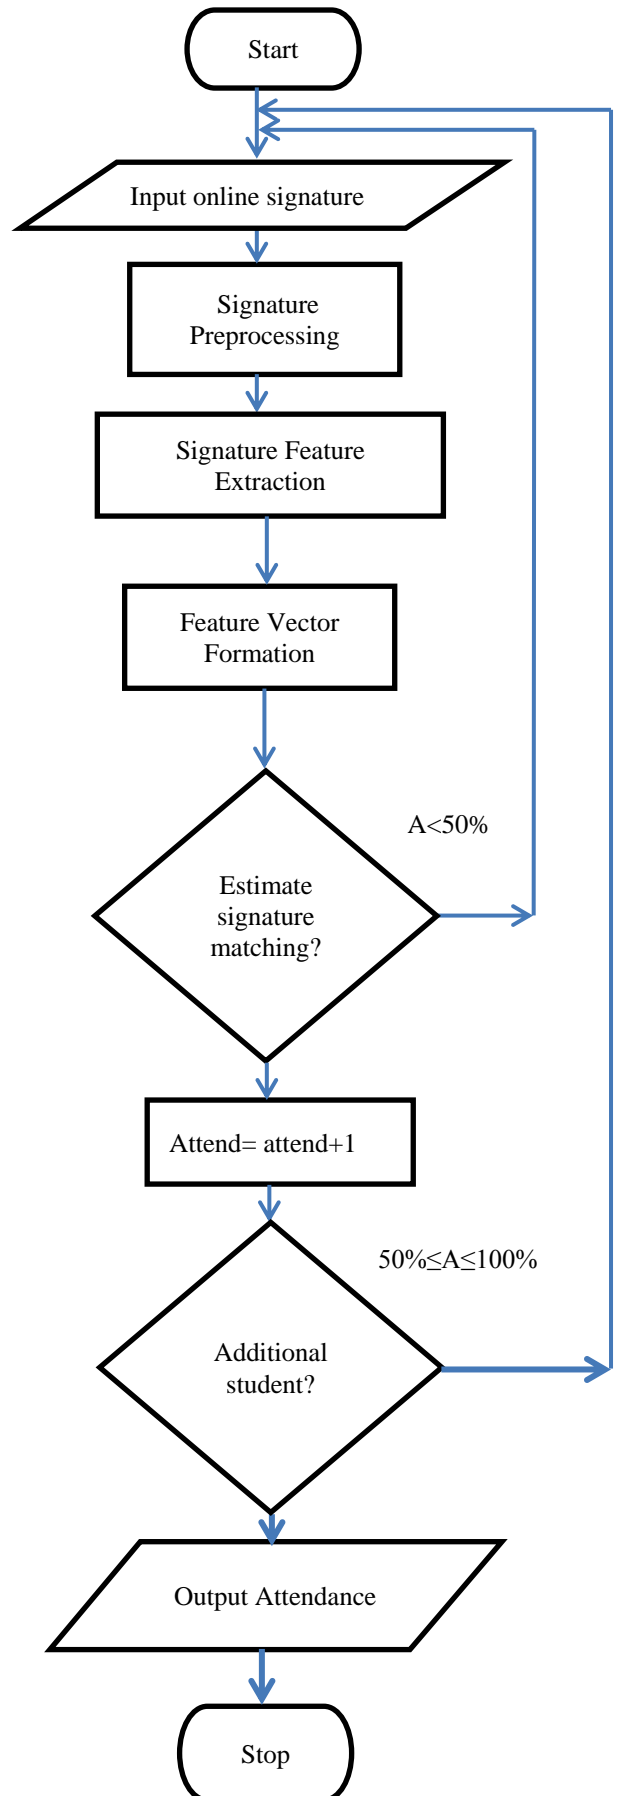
Start

Input online signature

Signature Preprocessing

Signature Feature Extraction

Feature Vector Formation

A<50%

Estimate signature matching?

Attend= attend+1

50%≤A≤100%

Additional student?

Output Attendance

Stop